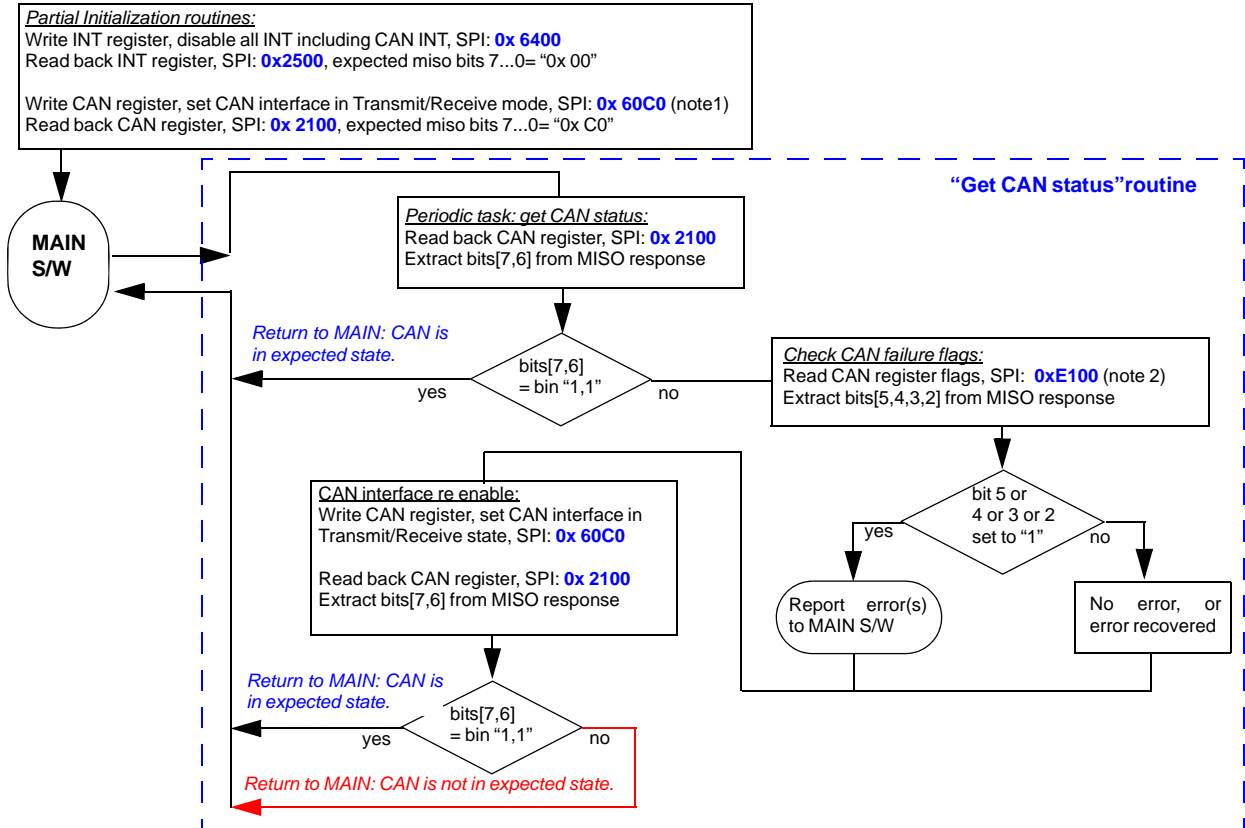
Partial Initialization routines:
Write INT register, disable all INT including CAN INT, SPI: 0x 6400
Read back INT register, SPI: 0x2500, expected miso bits 7...0= "0x 00"

Write CAN register, set CAN interface in Transmit/Receive mode, SPI: 0x 60C0 (note1)
Read back CAN register, SPI: 0x 2100, expected miso bits 7...0= "0x C0"

"Get CAN status"routine

MAIN S/W

Periodic task: get CAN status:
Read back CAN register, SPI: 0x 2100
Extract bits[7,6] from MISO response

Return to MAIN: CAN is in expected state.

bits[7,6] = bin "1,1"

yes

no

Check CAN failure flags:
Read CAN register flags, SPI: 0xE100 (note 2)
Extract bits[5,4,3,2] from MISO response

CAN interface re enable:
Write CAN register, set CAN interface in Transmit/Receive state, SPI: 0x 60C0

Read back CAN register, SPI: 0x 2100
Extract bits[7,6] from MISO response

bit 5 or 4 or 3 or 2 set to "1"

yes

no

Report error(s) to MAIN S/W

No error, or error recovered

Return to MAIN: CAN is in expected state.

bits[7,6] = bin "1,1"

yes

no

Return to MAIN: CAN is not in expected state.